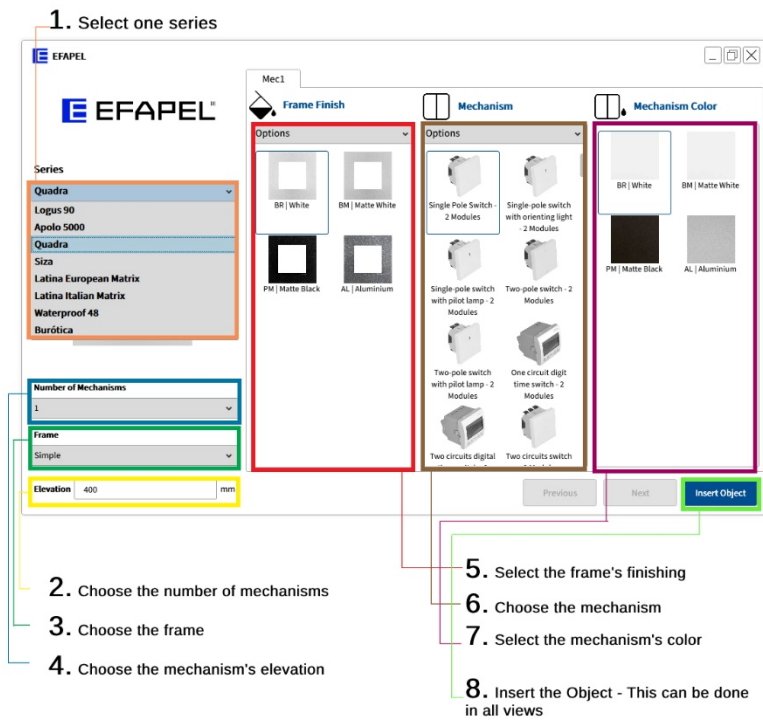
1. Select one series

EFAPEL

EFAPEL®

Mec1

Frame Finish

Mechanism

Mechanism Color

Series

Quadra

Logus 90
Apolo 5000
Quadra
Siza
Latina European Matrix
Latina Italian Matrix
Waterproof 48
Burótica

Options

BR | White
BM | Matte White
PM | Matte Black
AL | Aluminium

Options

Single Pole Switch - 2 Modules
Single-pole switch with orienting light - 2 Modules
Single-pole switch with pilot lamp - 2 Modules
Two-pole switch - 2 Modules
Two-pole switch with pilot lamp - 2 Modules
One circuit digit time switch - 2 Modules
Two circuits digital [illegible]
Two circuits switch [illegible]

BR | White
BM | Matte White
PM | Matte Black
AL | Aluminium

Number of Mechanisms
1

Frame
Simple

Elevation 400 mm

Previous
Next
Insert Object

2. Choose the number of mechanisms

3. Choose the frame

4. Choose the mechanism's elevation

5. Select the frame's finishing

6. Choose the mechanism

7. Select the mechanism's color

8. Insert the Object - This can be done in all views